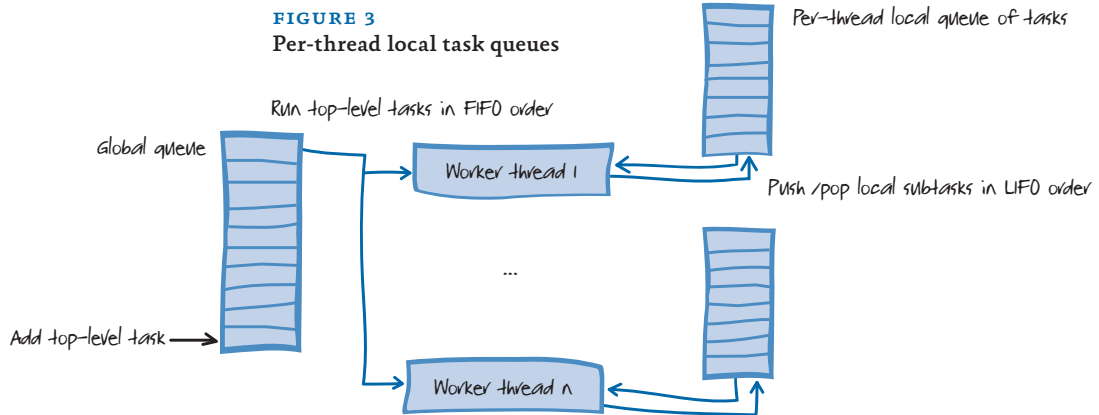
FIGURE 3
Per-thread local task queues

Per-thread local queue of tasks

Run top-level tasks in FIFO order

Global queue

Worker thread 1

Push /pop local subtasks in LIFO order

...

Add top-level task

Worker thread n